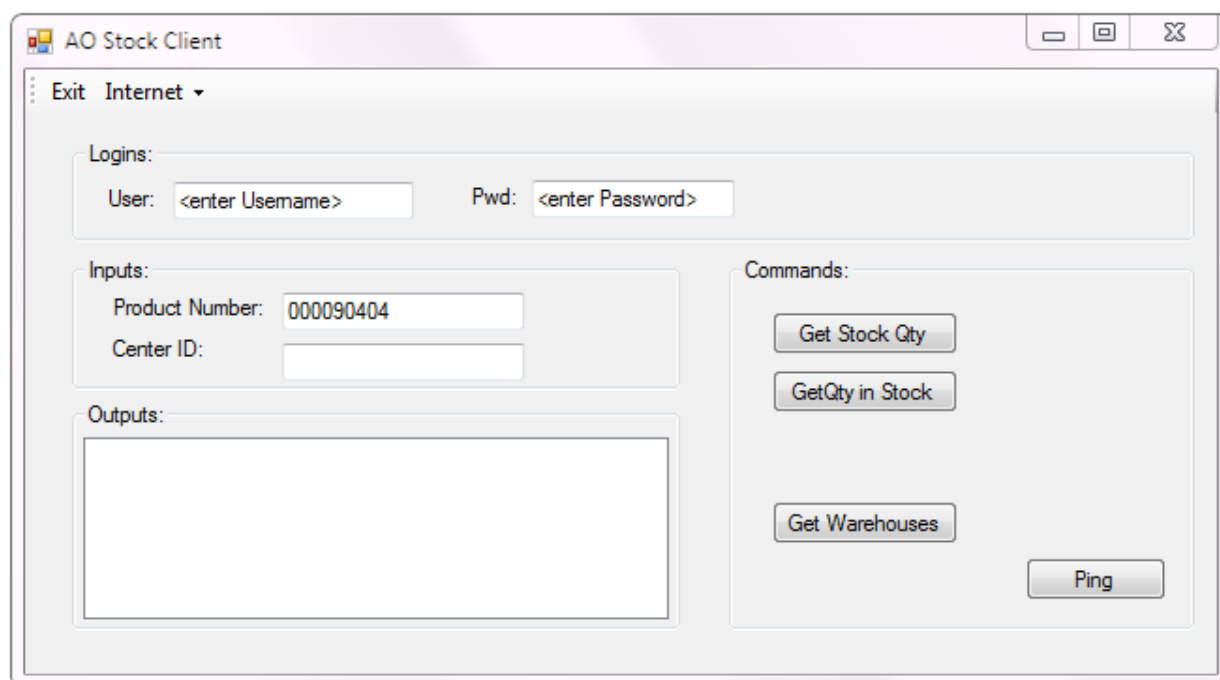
AO Stock Client

Exit Internet

Logins:

User: <enter Username>

Pwd: <enter Password>

Inputs:

Product Number: 000090404

Center ID:

Outputs:

Commands:

Get Stock Qty

GetQty in Stock

Get Warehouses

Ping